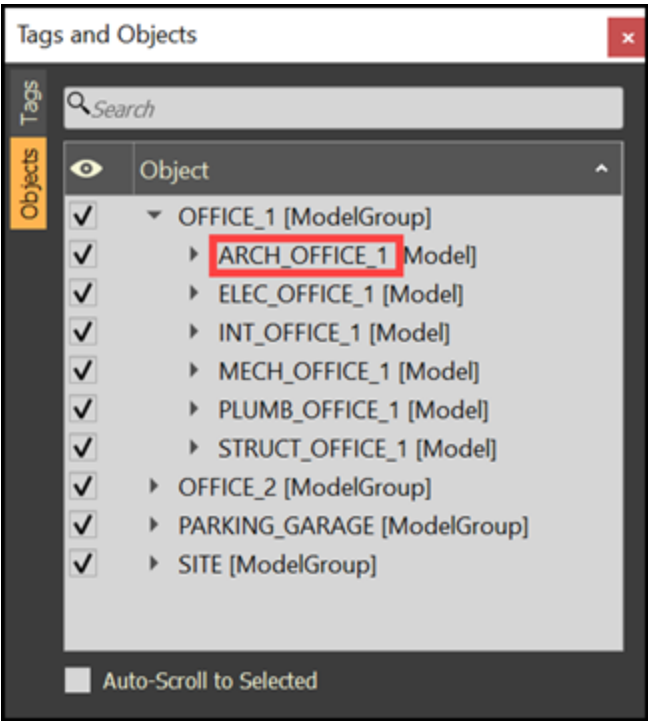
Tags and Objects
×
Tags
Objects
Search
Object
OFFICE_1 [ModelGroup]
ARCH_OFFICE_1 [Model]
ELEC_OFFICE_1 [Model]
INT_OFFICE_1 [Model]
MECH_OFFICE_1 [Model]
PLUMB_OFFICE_1 [Model]
STRUCT_OFFICE_1 [Model]
OFFICE_2 [ModelGroup]
PARKING_GARAGE [ModelGroup]
SITE [ModelGroup]
Auto-Scroll to Selected